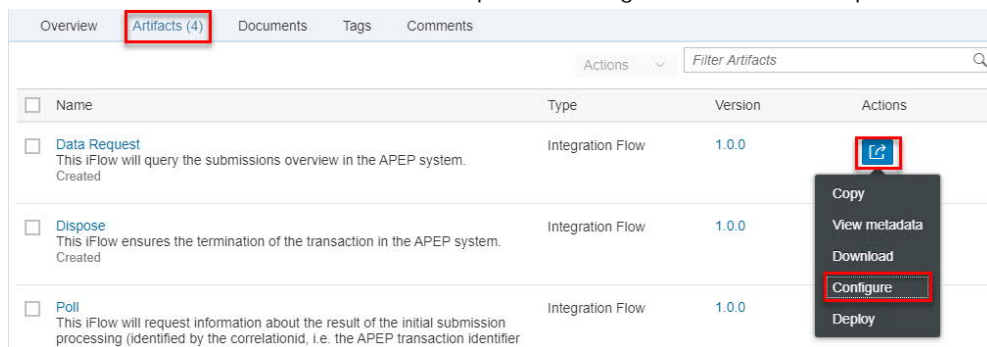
Overview Artifacts (4) Documents Tags Comments

Actions Filter Artifacts

| Name | Type | Version | Actions |
|---|---|---|---|
| Data Request<br>This iFlow will query the submissions overview in the APEP system.<br>Created | Integration Flow | 1.0.0 | |
| Dispose<br>This iFlow ensures the termination of the transaction in the APEP system.<br>Created | Integration Flow | 1.0.0 | |
| Poll<br>This iFlow will request information about the result of the initial submission processing (identified by the correlationid, i.e. the APEP transaction identifier | Integration Flow | 1.0.0 | |

Copy
View metadata
Download
Configure
Deploy